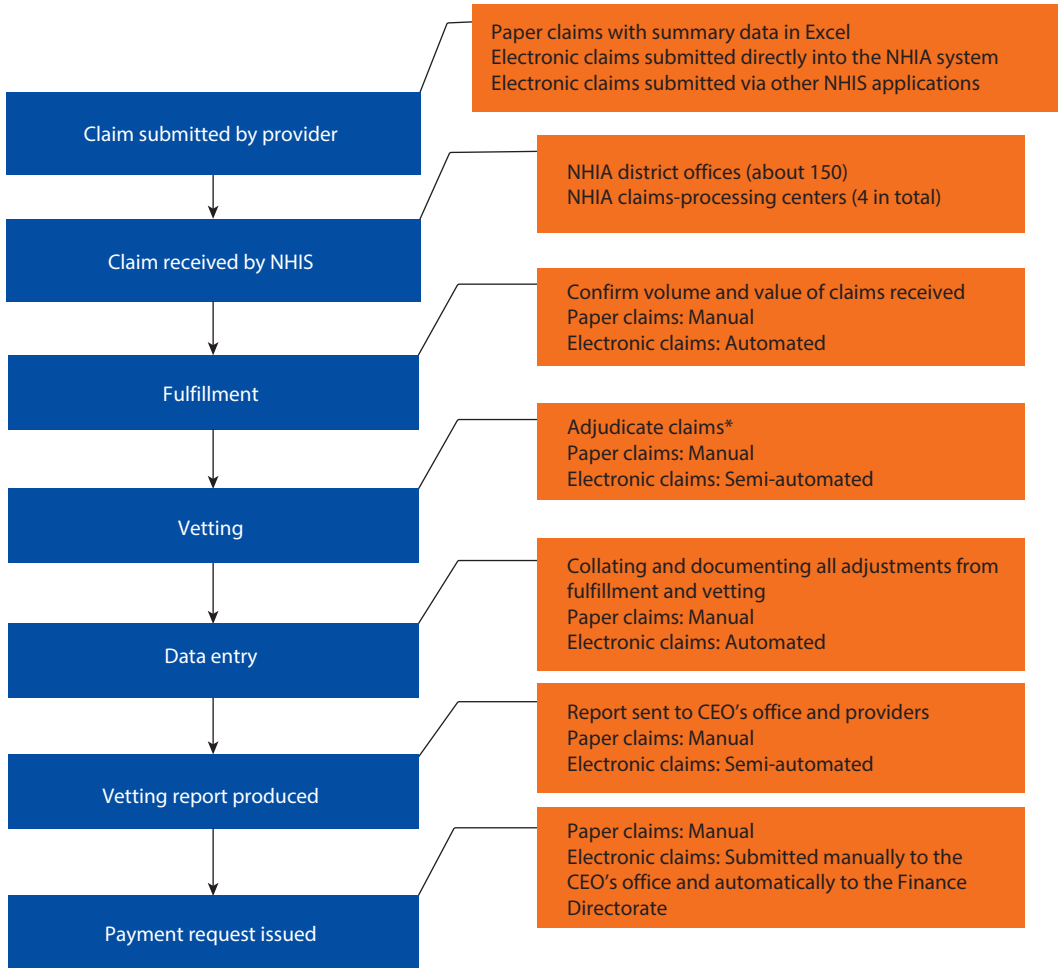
Paper claims with summary data in Excel
Electronic claims submitted directly into the NHIA system
Electronic claims submitted via other NHIS applications

Claim submitted by provider

NHIA district offices (about 150)
NHIA claims-processing centers (4 in total)

Claim received by NHIS

Confirm volume and value of claims received
Paper claims: Manual
Electronic claims: Automated

Fulfillment

Adjudicate claims*
Paper claims: Manual
Electronic claims: Semi-automated

Vetting

Collating and documenting all adjustments from fulfillment and vetting
Paper claims: Manual
Electronic claims: Automated

Data entry

Report sent to CEO's office and providers
Paper claims: Manual
Electronic claims: Semi-automated

Vetting report produced

Paper claims: Manual
Electronic claims: Submitted manually to the CEO's office and automatically to the Finance Directorate

Payment request issued